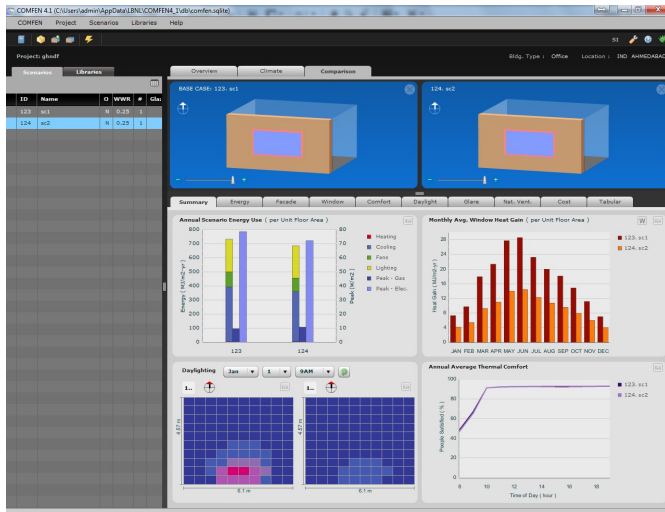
COMFEN 4.1 (C:\Users\admin\AppData\LBNL\COMFEN4_1\db\comfen.sqlite)

COMFEN Project Scenarios Libraries Help

SI

Project: ghsdf

Bldg. Type : Office Location : IND AHMEDABAD

Scenarios Libraries

| ID | Name | O | WWR | # | Gla |
|---|---|---|---|---|---|
| 123 | sc1 | N | 0.25 | 1 | |
| 124 | sc2 | N | 0.25 | 1 | |

Overview Climate Comparison

BASE CASE: 123. sc1

124. sc2

Summary Energy Facade Window Comfort Daylight Glare Nat. Vent. Cost Tabular

Annual Scenario Energy Use ( per Unit Floor Area )

Energy ( kWh/m2-yr )

Peak ( W/m2 )

800 700 600 500 400 300 200 100 0

80 70 60 50 40 30 20 10 0

123 124

Heating
Cooling
Fans
Lighting
Peak - Gas
Peak - Elec.

Monthly Avg. Window Heat Gain ( per Unit Floor Area )

W

Heat Gain ( kWh/m2 )

28 24 20 16 12 8 4 0

JAN FEB MAR APR MAY JUN JUL AUG SEP OCT NOV DEC

123. sc1
124. sc2

Daylighting Jan 1 9AM

1...

4.57 m

6.1 m

Annual Average Thermal Comfort

People Satisfied ( % )

100 80 60 40 20 0

8 10 12 14 16 18

Time of Day ( hour )

123. sc1
124. sc2